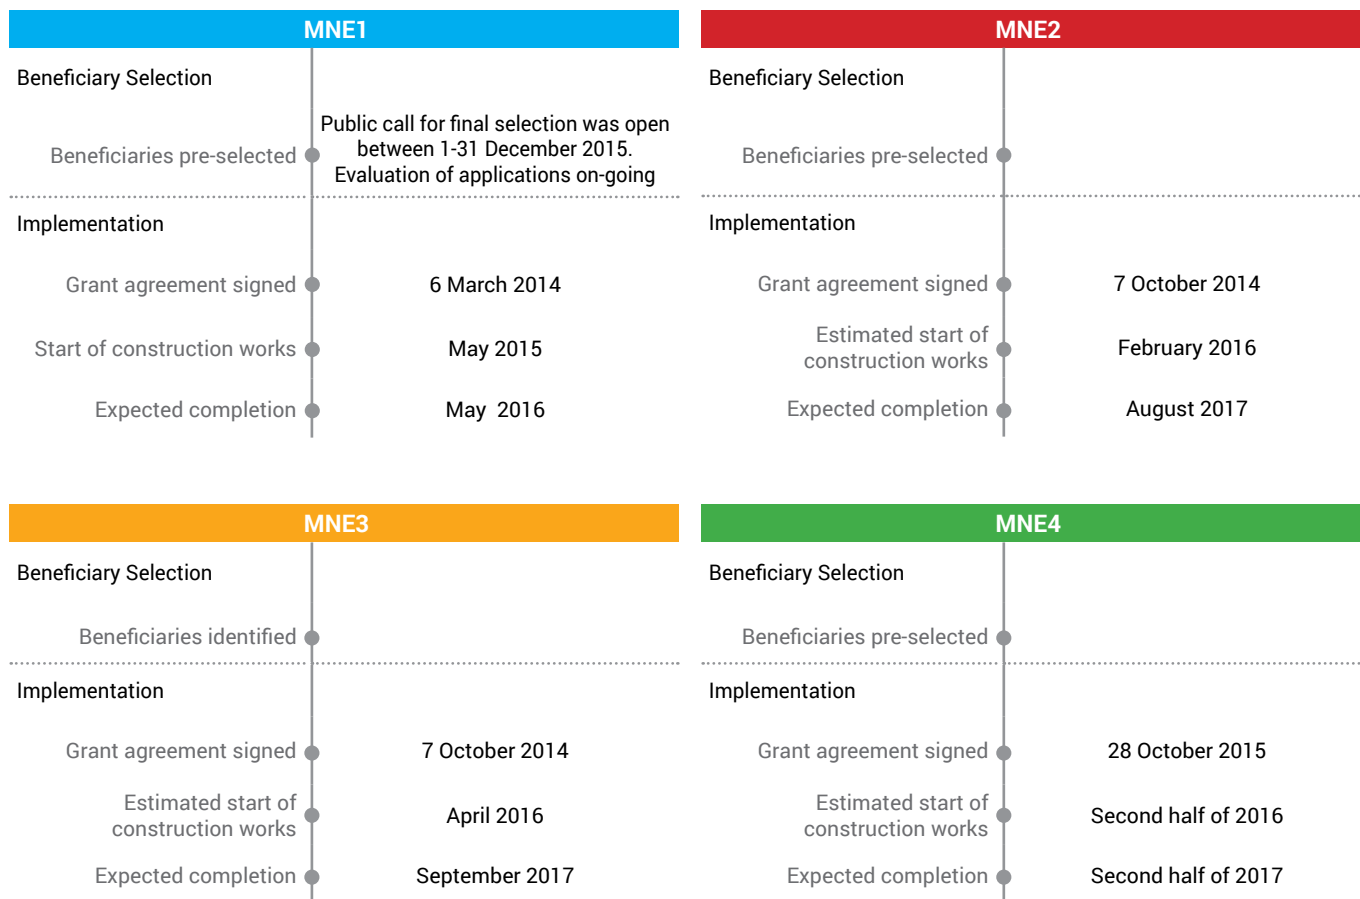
MNE1

Beneficiary Selection

Beneficiaries pre-selected — Public call for final selection was open between 1-31 December 2015. Evaluation of applications on-going

Implementation

Grant agreement signed — 6 March 2014

Start of construction works — May 2015

Expected completion — May 2016

MNE2

Beneficiary Selection

Beneficiaries pre-selected

Implementation

Grant agreement signed — 7 October 2014

Estimated start of construction works — February 2016

Expected completion — August 2017

MNE3

Beneficiary Selection

Beneficiaries identified

Implementation

Grant agreement signed — 7 October 2014

Estimated start of construction works — April 2016

Expected completion — September 2017

MNE4

Beneficiary Selection

Beneficiaries pre-selected

Implementation

Grant agreement signed — 28 October 2015

Estimated start of construction works — Second half of 2016

Expected completion — Second half of 2017